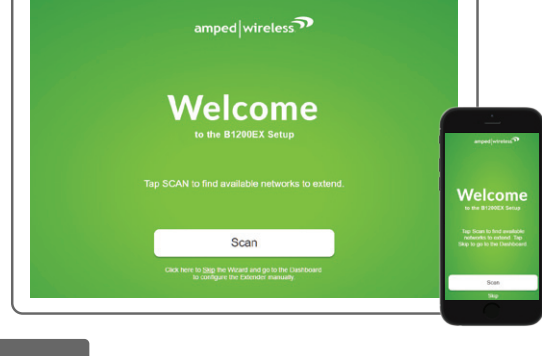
amped|wireless

Welcome
to the B1200EX Setup

Tap SCAN to find available networks to extend.

Scan

Click here to Skip the Wizard and go to the Dashboard to configure the Extender manually.

amped|wireless

Welcome
to the B1200EX Setup

Tap Scan to find available networks to extend. Tap Skip to go to the Dashboard.

Scan

Skip